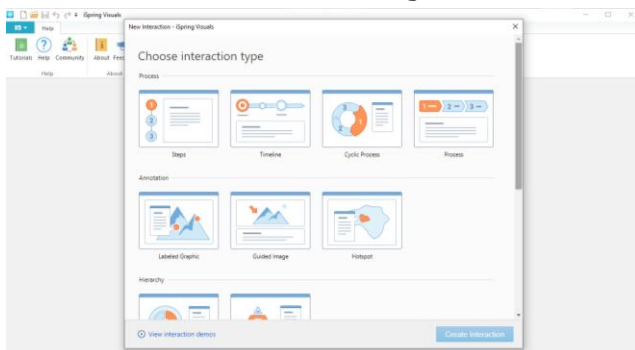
iSpring Visuals

Help

Tutorials Help Community About Feed

Help About

New Interaction - iSpring Visuals

Choose interaction type

Process

Steps Timeline Cyclic Process Process

Annotation

Labeled Graphic Guided Image Hotspot

Hierarchy

View interaction demos

Create interaction